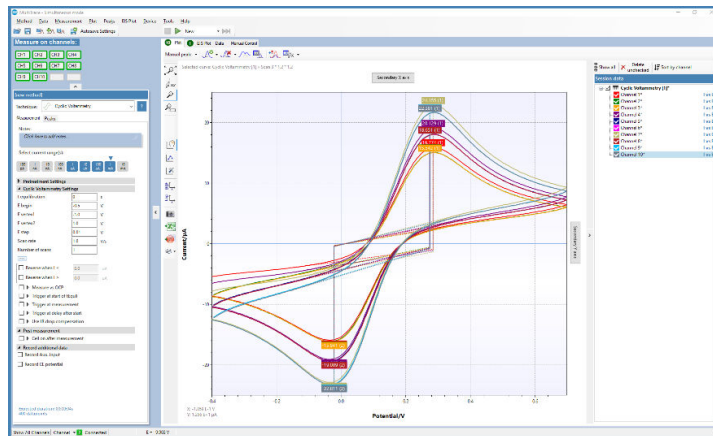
MultiTrace - Untitled(new) mode

Method Data Measurement Plots Peaks BS/Plot Device Tools Help

Autosave Settings

Run

Measure on channels

CH 1 CH 2 CH 3 CH 4
CH 5 CH 6 CH 7 CH 8
CH 9 CH 10

New method

Technique Cyclic Voltammetry

Parameters Peaks

Notes

Click here to add notes

Select current range(s)

Pretreatment Settings

Cyclic Voltammetry Settings

E equilibration 0 s
E begin -0.5 V
E vertex1 -0.5 V
E vertex2 1 V
E step 0.01 V
Scan rate 0.1 V/s
Number of scans 1

Reverse when i >
Reverse when i <
Measure vs OCP
Trigger at start of Runall
Trigger at measurement
Trigger at delay after start
Use IR drop compensation

Post measurement
Cell on after measurement

Record additional data
Record Aux. input
Record CE potential

Plot 1 Data Manual Control

Manual peaks

Selected curve: Cyclic Voltammetry [1] - Scan 1 / Ch 1

Secondary X axis

Current/µA

Potential/V

Session data

Show all Delete unchecked Sort by channel

Cyclic Voltammetry [1]
Channel 1
Channel 2
Channel 3
Channel 4
Channel 5
Channel 6
Channel 7
Channel 8
Channel 9
Channel 10

Show All Channels Channel Connected